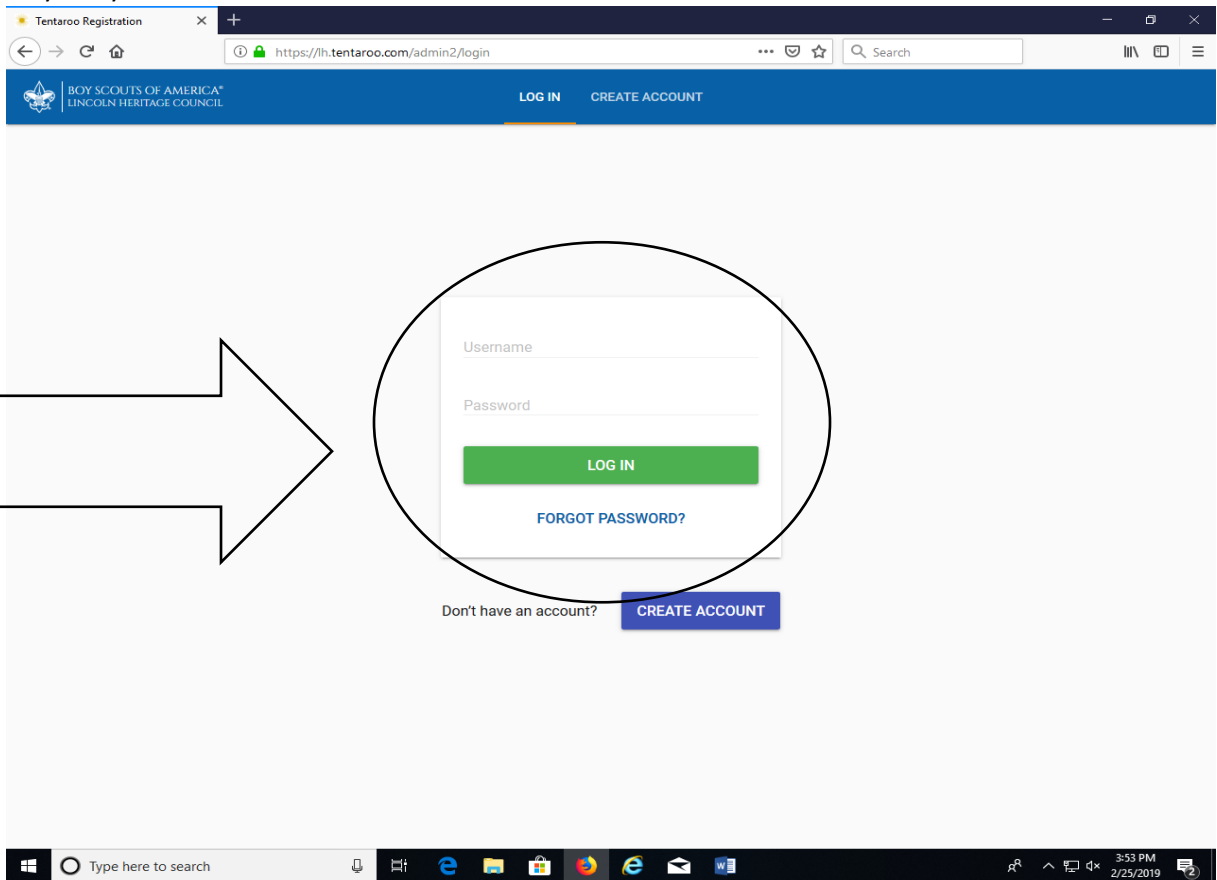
Tentaroo Registration

https://lh.tentaroo.com/admin2/login

Search

BOY SCOUTS OF AMERICA®
LINCOLN HERITAGE COUNCIL

LOG IN

CREATE ACCOUNT

Username

Password

LOG IN

FORGOT PASSWORD?

Don't have an account?

CREATE ACCOUNT

Type here to search

3:53 PM
2/25/2019

2